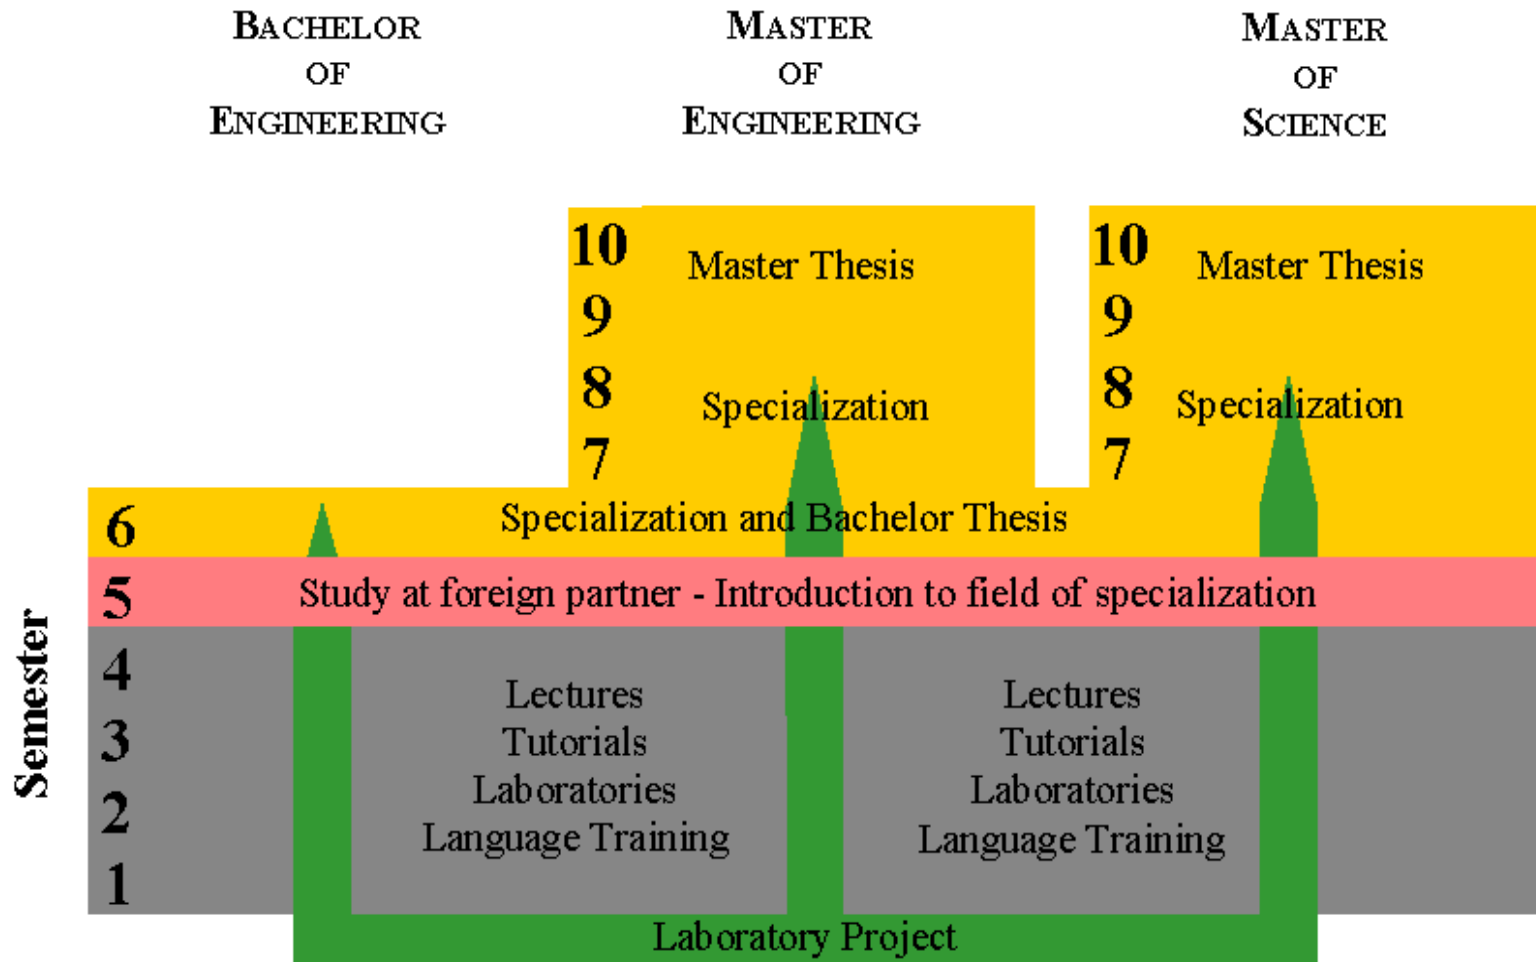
BACHELOR OF ENGINEERING

MASTER OF ENGINEERING

MASTER OF SCIENCE

10 Master Thesis
9
8 Specialization
7

10 Master Thesis
9
8 Specialization
7

6 Specialization and Bachelor Thesis

5 Study at foreign partner - Introduction to field of specialization

Semester

4
3
2
1

Lectures
Tutorials
Laboratories
Language Training

Lectures
Tutorials
Laboratories
Language Training

Laboratory Project